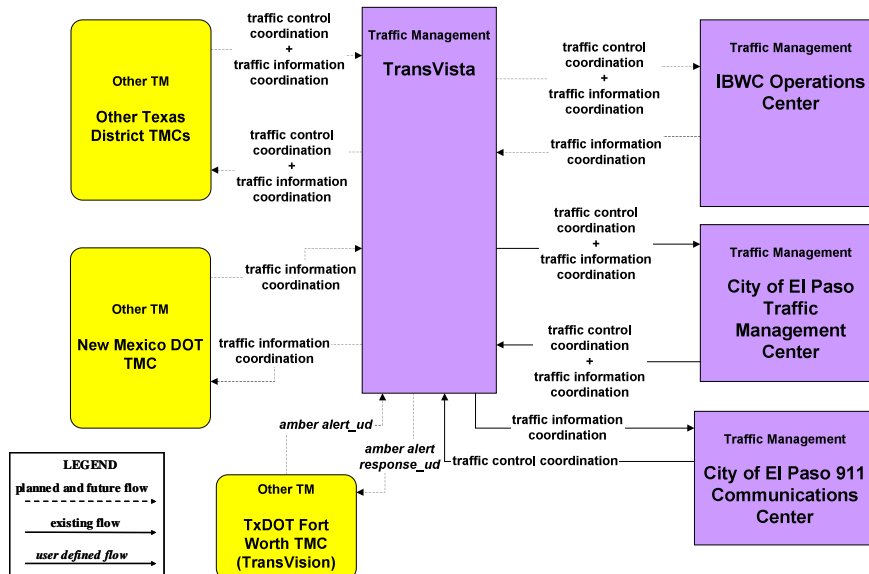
Other TM

Other Texas District TMCs

traffic control coordination + traffic information coordination

traffic control coordination + traffic information coordination

Traffic Management

TransVista

traffic control coordination + traffic information coordination

Traffic Management

IBWC Operations Center

traffic information coordination

Other TM

New Mexico DOT TMC

traffic information coordination

traffic information coordination

traffic control coordination + traffic information coordination

Traffic Management

City of El Paso Traffic Management Center

traffic control coordination + traffic information coordination

traffic information coordination

Traffic Management

City of El Paso 911 Communications Center

amber alert_ud

amber alert response_ud

traffic control coordination

LEGEND

planned and future flow

existing flow

user defined flow

Other TM

TxDOT Fort Worth TMC (TransVision)